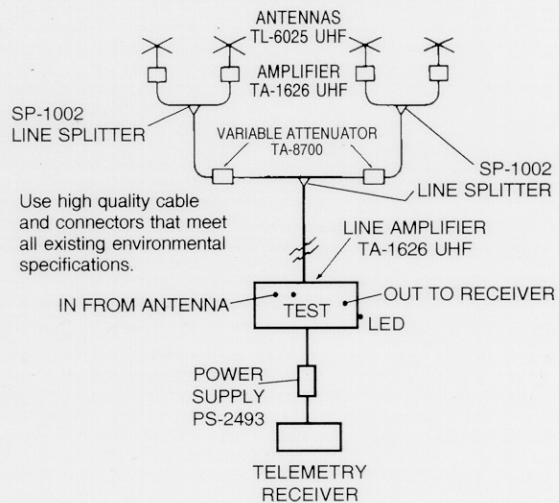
ANTENNAS
TL-6025 UHF

AMPLIFIER
TA-1626 UHF

SP-1002
LINE SPLITTER

VARIABLE ATTENUATOR
TA-8700

SP-1002
LINE SPLITTER

Use high quality cable and connectors that meet all existing environmental specifications.

LINE AMPLIFIER
TA-1626 UHF

IN FROM ANTENNA

TEST

OUT TO RECEIVER

LED

POWER
SUPPLY
PS-2493

TELEMETRY
RECEIVER